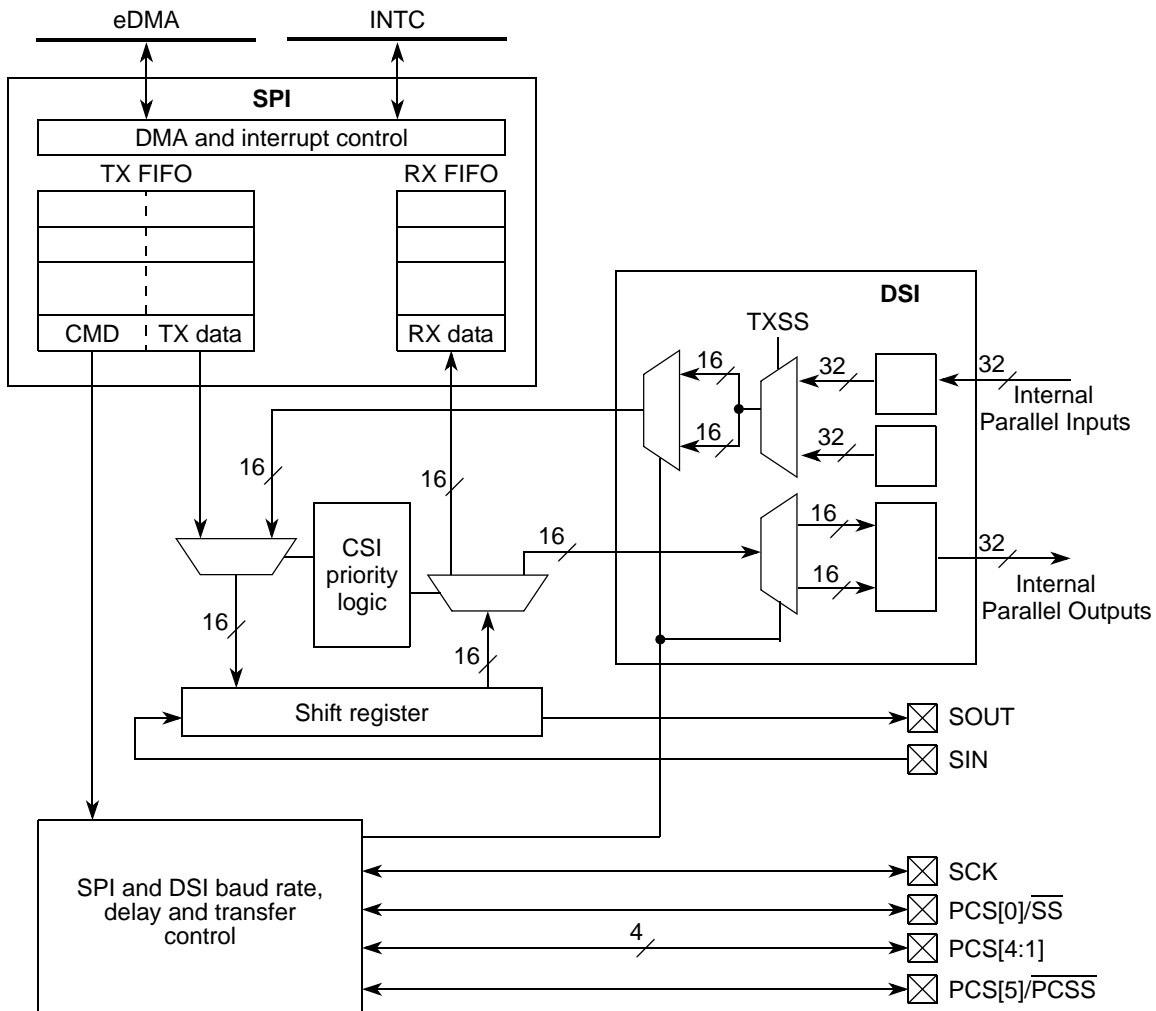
eDMA
INTC
SPI
DMA and interrupt control
TX FIFO
RX FIFO
CMD
TX data
RX data
DSI
TXSS
16
32
32
Internal Parallel Inputs
16
32
16
16
16
CSI priority logic
16
32
Internal Parallel Outputs
16
16
16
Shift register
SOUT
SIN
SPI and DSI baud rate, delay and transfer control
SCK
PCS[0]/$\overline{SS}$
4
PCS[4:1]
PCS[5]/$\overline{PCSS}$